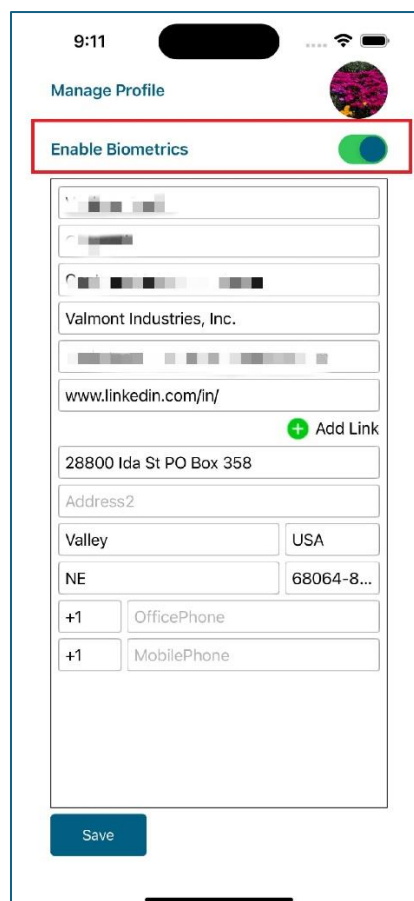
9:11

Manage Profile

Enable Biometrics

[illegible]

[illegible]

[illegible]

Valmont Industries, Inc.

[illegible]

www.linkedin.com/in/

Add Link

28800 Ida St PO Box 358

Address2

Valley

USA

NE

68064-8...

+1

OfficePhone

+1

MobilePhone

Save